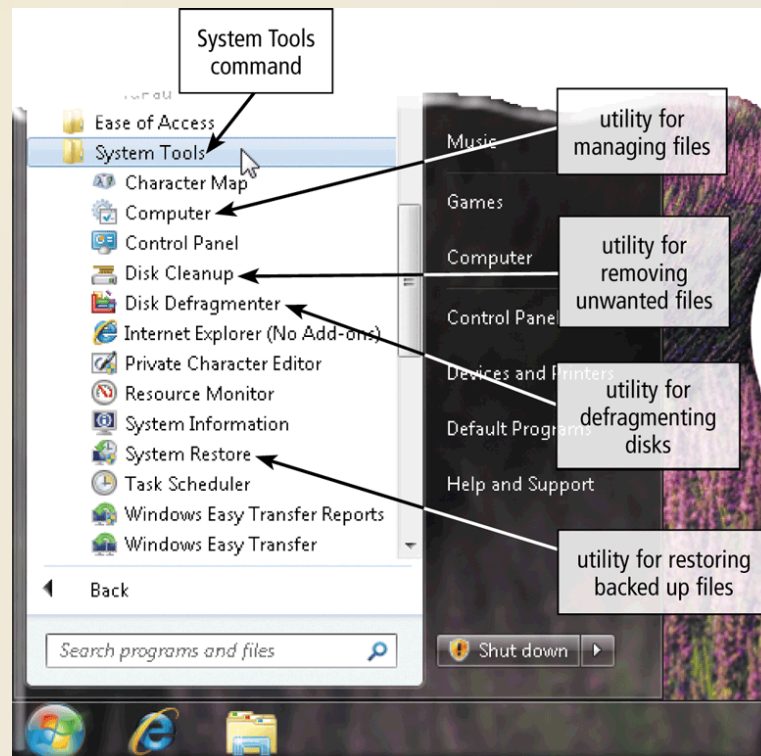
System Tools command

Ease of Access
System Tools
Character Map
Computer
Control Panel
Disk Cleanup
Disk Defragmenter
Internet Explorer (No Add-ons)
Private Character Editor
Resource Monitor
System Information
System Restore
Task Scheduler
Windows Easy Transfer Reports
Windows Easy Transfer

Back

Search programs and files

Music
Games
Computer
Control Panel
Devices and Printers
Default Programs
Help and Support

Shut down

utility for managing files

utility for removing unwanted files

utility for defragmenting disks

utility for restoring backed up files